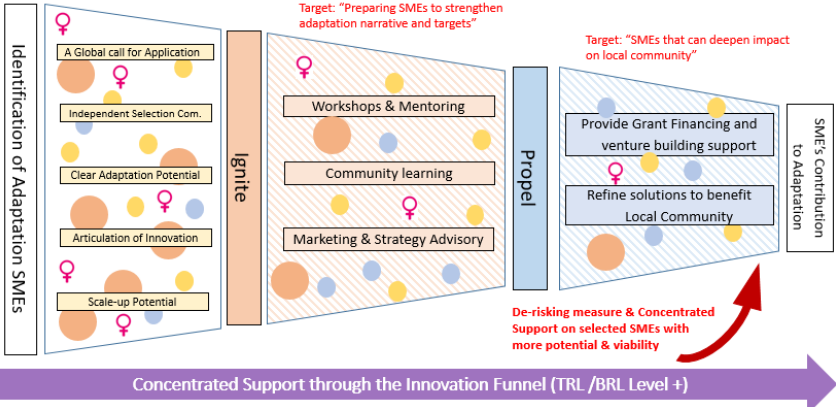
Identification of Adaptation SMEs

A Global call for Application

Independent Selection Com.

Clear Adaptation Potential

Articulation of Innovation

Scale-up Potential

Ignite

Target: "Preparing SMEs to strengthen adaptation narrative and targets"

Workshops & Mentoring

Community learning

Marketing & Strategy Advisory

Propel

Target: "SMEs that can deepen impact on local community"

Provide Grant Financing and venture building support

Refine solutions to benefit Local Community

SME's Contribution to Adaptation

De-risking measure & Concentrated Support on selected SMEs with more potential & viability

Concentrated Support through the Innovation Funnel (TRL /BRL Level +)